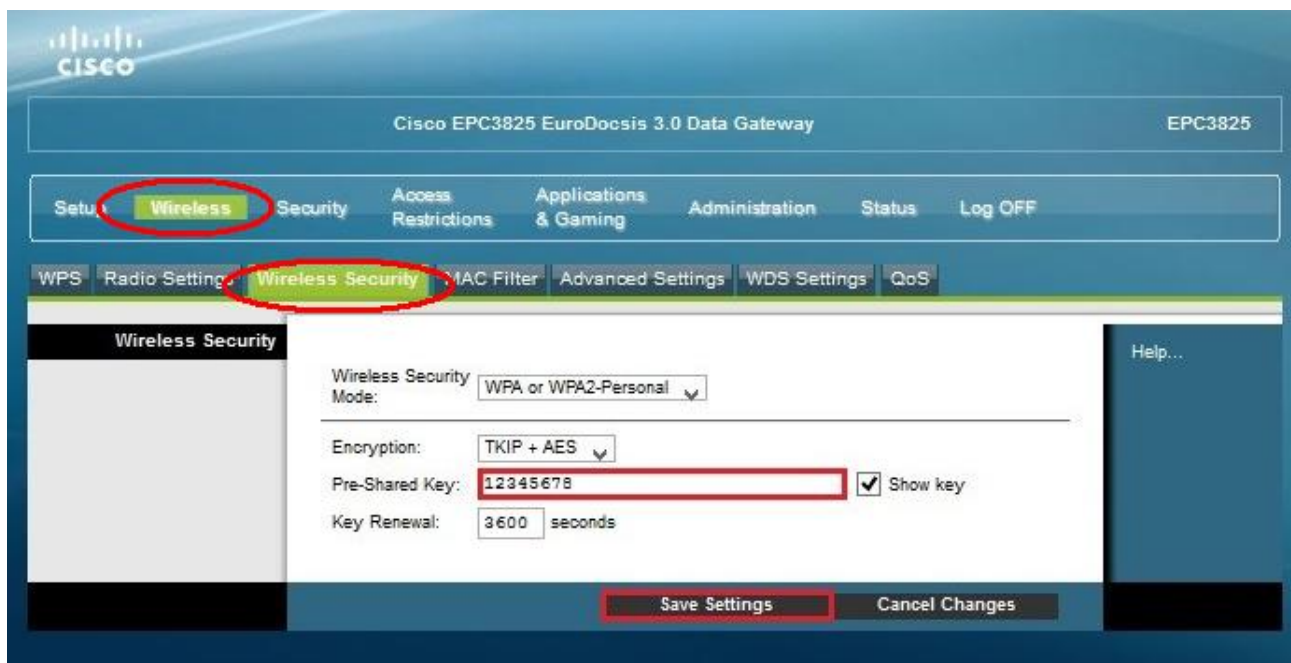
cisco

Cisco EPC3825 EuroDocsis 3.0 Data Gateway

EPC3825

Setu Wireless Security Access Restrictions Applications & Gaming Administration Status Log OFF

WPS Radio Setting Wireless Security MAC Filter Advanced Settings WDS Settings QoS

Wireless Security

Help...

Wireless Security Mode: WPA or WPA2-Personal

Encryption: TKIP + AES

Pre-Shared Key: 12345678

Show key

Key Renewal: 3600 seconds

Save Settings

Cancel Changes